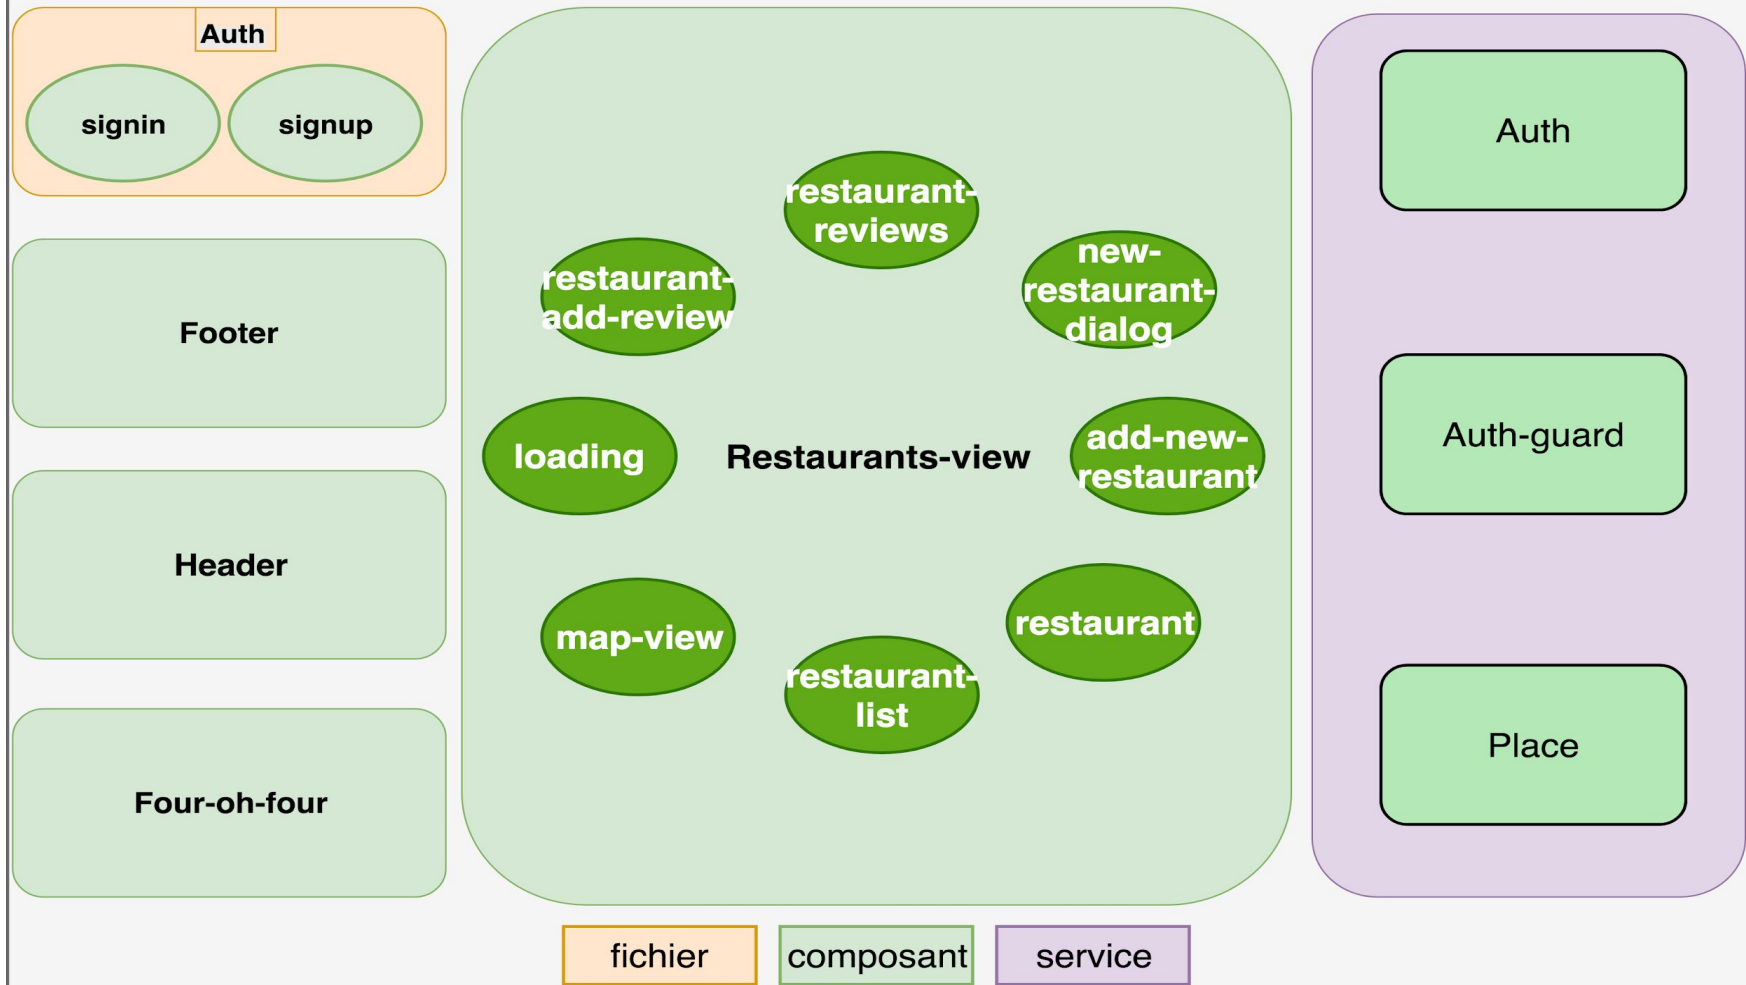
Auth

signin

signup

Footer

Header

Four-oh-four

restaurant-reviews

restaurant-add-review

new-restaurant-dialog

loading

Restaurants-view

add-new-restaurant

map-view

restaurant

restaurant-list

Auth

Auth-guard

Place

fichier

composant

service